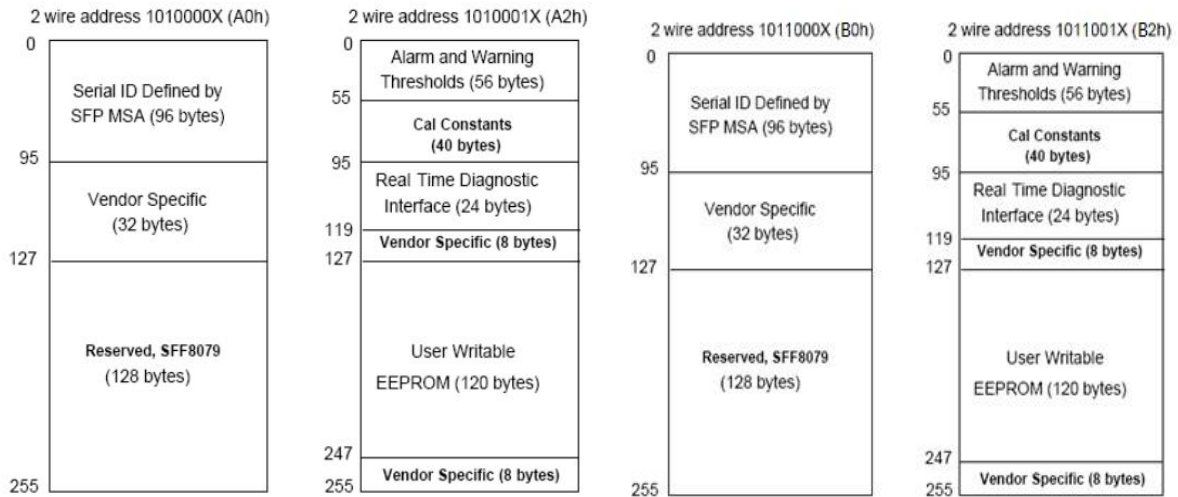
2 wire address 1010000X (A0h)

0

Serial ID Defined by SFP MSA (96 bytes)

95

Vendor Specific (32 bytes)

127

Reserved, SFF8079 (128 bytes)

255

2 wire address 1010001X (A2h)

0

Alarm and Warning Thresholds (56 bytes)

55

Cal Constants (40 bytes)

95

Real Time Diagnostic Interface (24 bytes)

119

Vendor Specific (8 bytes)

127

User Writable EEPROM (120 bytes)

247

Vendor Specific (8 bytes)

255

2 wire address 1011000X (B0h)

0

Serial ID Defined by SFP MSA (96 bytes)

95

Vendor Specific (32 bytes)

127

Reserved, SFF8079 (128 bytes)

255

2 wire address 1011001X (B2h)

0

Alarm and Warning Thresholds (56 bytes)

55

Cal Constants (40 bytes)

95

Real Time Diagnostic Interface (24 bytes)

119

Vendor Specific (8 bytes)

127

User Writable EEPROM (120 bytes)

247

Vendor Specific (8 bytes)

255